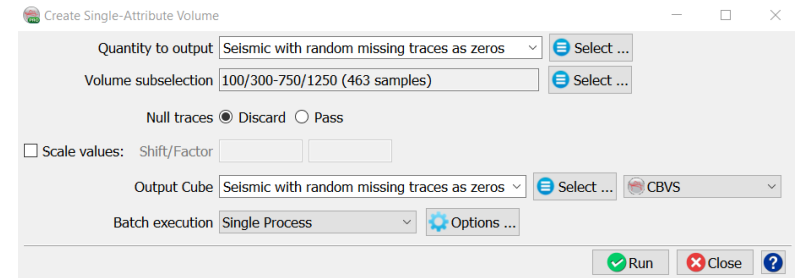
Create Single-Attribute Volume

Quantity to output | Seismic with random missing traces as zeros | Select ...

Volume subselection | 100/300-750/1250 (463 samples) | Select ...

Null traces ◉ Discard ○ Pass

☐ Scale values: Shift/Factor

Output Cube | Seismic with random missing traces as zeros | Select ... | CBVS

Batch execution | Single Process | Options ...

Run Close ?